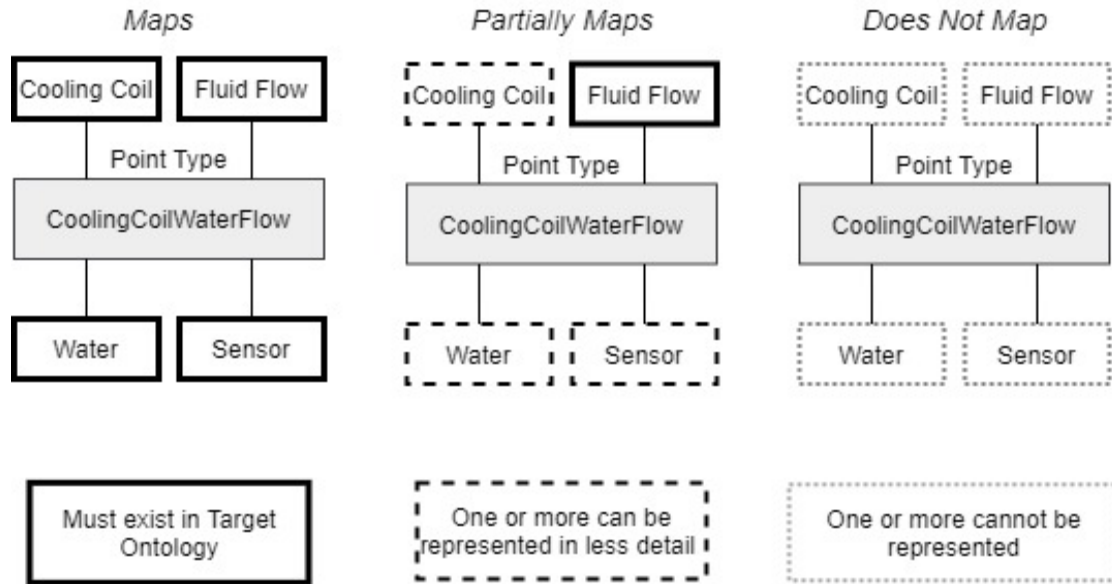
Maps

Cooling Coil

Fluid Flow

Point Type

CoolingCoilWaterFlow

Water

Sensor

Partially Maps

Cooling Coil

Fluid Flow

Point Type

CoolingCoilWaterFlow

Water

Sensor

Does Not Map

Cooling Coil

Fluid Flow

Point Type

CoolingCoilWaterFlow

Water

Sensor

Must exist in Target Ontology

One or more can be represented in less detail

One or more cannot be represented